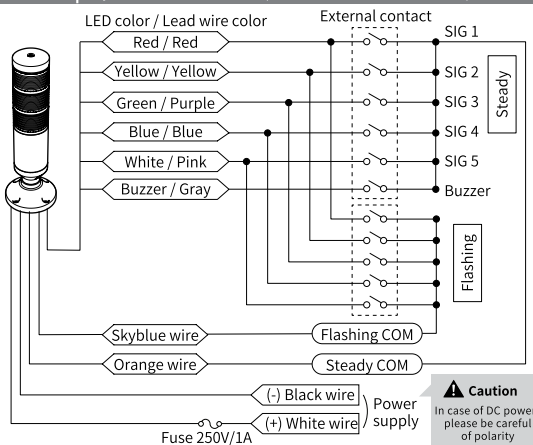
LED color / Lead wire color
External contact
Red / Red
SIG 1
Yellow / Yellow
SIG 2
Green / Purple
SIG 3
Steady
Blue / Blue
SIG 4
White / Pink
SIG 5
Buzzer / Gray
Buzzer
Flashing
Skyblue wire
Flashing COM
Orange wire
Steady COM
(-) Black wire
Power supply
(+) White wire
Fuse 250V/1A
Caution
In case of DC power please be careful of polarity